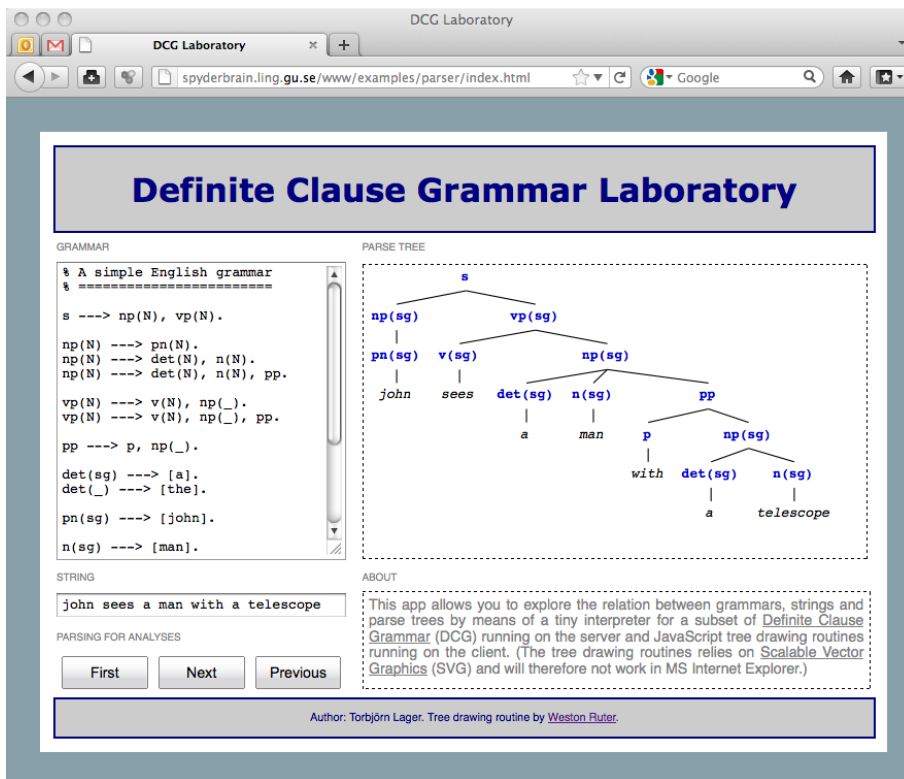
DCG Laboratory

DCG Laboratory ×

spyderbrain.ling.gu.se/www/examples/parser/index.html

Google

Definite Clause Grammar Laboratory

GRAMMAR

% A simple English grammar
% ========================

s ---> np(N), vp(N).

np(N) ---> pn(N).
np(N) ---> det(N), n(N).
np(N) ---> det(N), n(N), pp.

vp(N) ---> v(N), np(_).
vp(N) ---> v(N), np(_), pp.

pp ---> p, np(_).

det(sg) ---> [a].
det(_) ---> [the].

pn(sg) ---> [john].

n(sg) ---> [man].

PARSE TREE

s
np(sg) vp(sg)
pn(sg) v(sg) np(sg)
john sees det(sg) n(sg) pp
a man p np(sg)
with det(sg) n(sg)
a telescope

STRING

john sees a man with a telescope

PARSING FOR ANALYSES

First Next Previous

ABOUT

This app allows you to explore the relation between grammars, strings and parse trees by means of a tiny interpreter for a subset of Definite Clause Grammar (DCG) running on the server and JavaScript tree drawing routines running on the client. (The tree drawing routines relies on Scalable Vector Graphics (SVG) and will therefore not work in MS Internet Explorer.)

Author: Torbjörn Lager. Tree drawing routine by Weston Ruter.